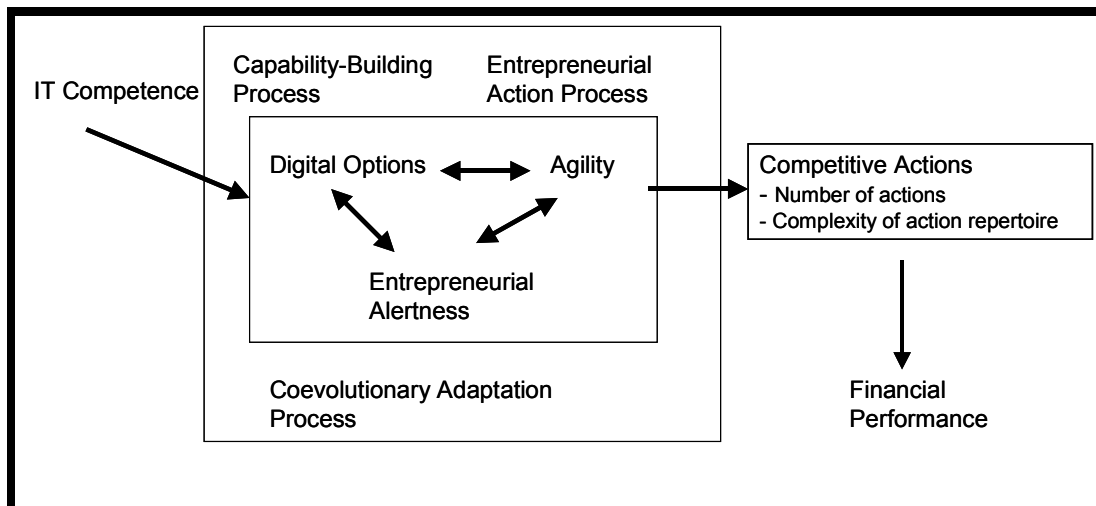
IT Competence

Capability-Building Process

Entrepreneurial Action Process

Digital Options

Agility

Entrepreneurial Alertness

Coevolutionary Adaptation Process

Competitive Actions
- Number of actions
- Complexity of action repertoire

Financial Performance